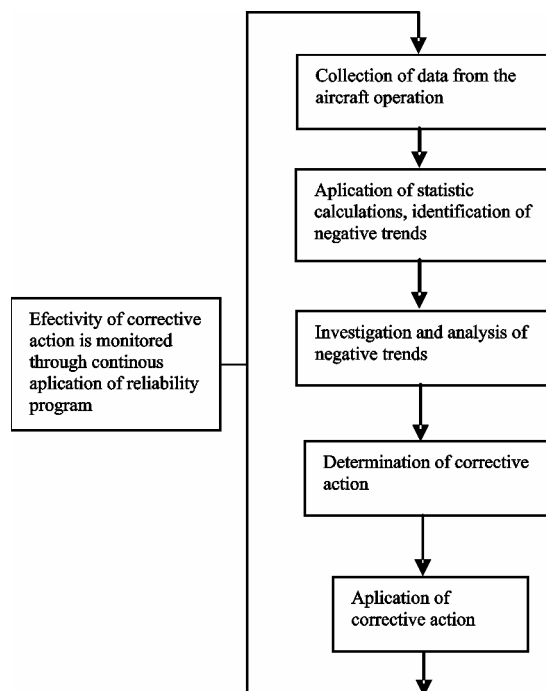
Collection of data from the aircraft operation

Aplication of statistic calculations, identification of negative trends

Investigation and analysis of negative trends

Determination of corrective action

Aplication of corrective action

Efectivity of corrective action is monitored through continous aplication of reliability program